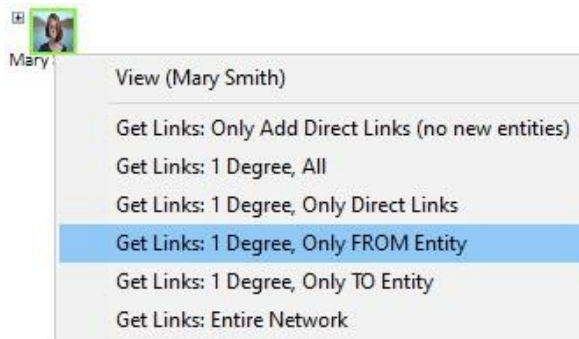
Mary

View (Mary Smith)

Get Links: Only Add Direct Links (no new entities)

Get Links: 1 Degree, All

Get Links: 1 Degree, Only Direct Links

Get Links: 1 Degree, Only FROM Entity

Get Links: 1 Degree, Only TO Entity

Get Links: Entire Network